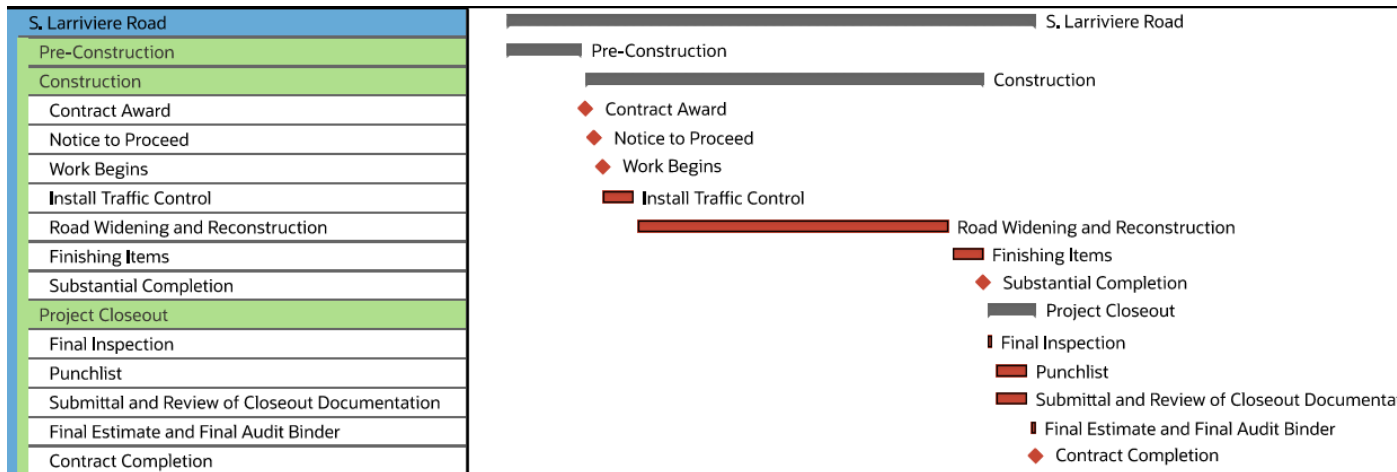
S. Larriviere Road
Pre-Construction
Construction
Contract Award
Notice to Proceed
Work Begins
Install Traffic Control
Road Widening and Reconstruction
Finishing Items
Substantial Completion
Project Closeout
Final Inspection
Punchlist
Submittal and Review of Closeout Documentation
Final Estimate and Final Audit Binder
Contract Completion

S. Larriviere Road
Pre-Construction
Construction
Contract Award
Notice to Proceed
Work Begins
Install Traffic Control
Road Widening and Reconstruction
Finishing Items
Substantial Completion
Project Closeout
Final Inspection
Punchlist
Submittal and Review of Closeout Documenta
Final Estimate and Final Audit Binder
Contract Completion